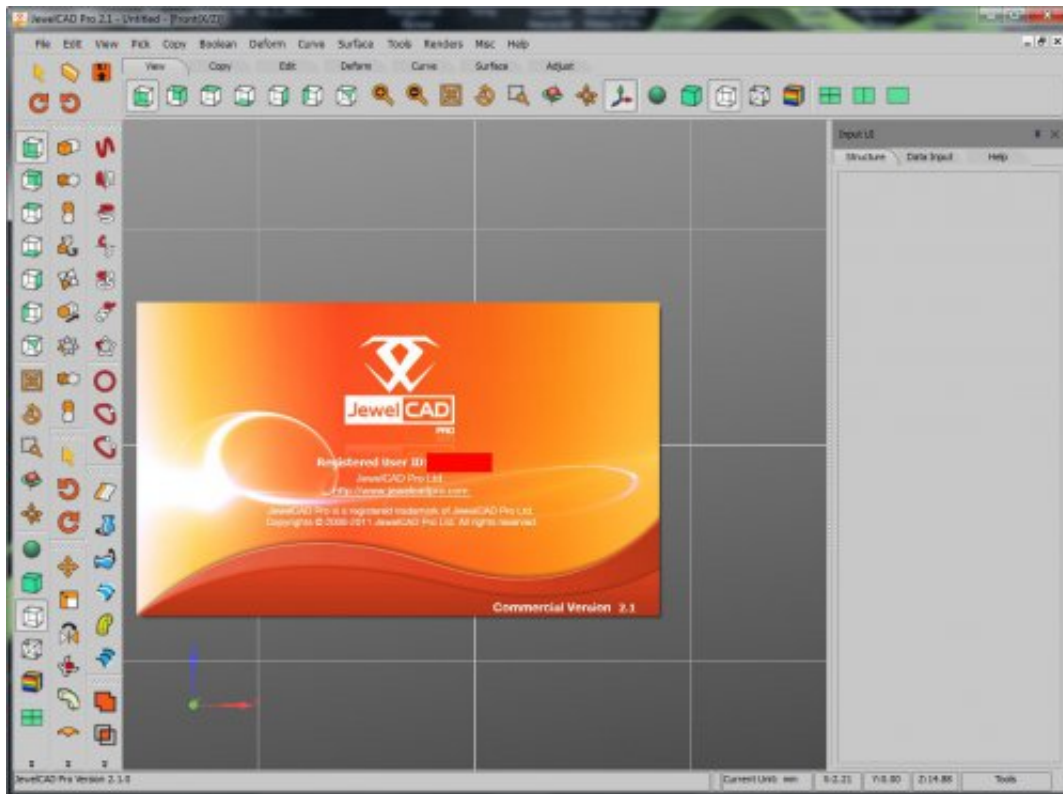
JewelCAD Pro 2.1 - Untitled - [Front(X/Z)]

File Edit View Pick Copy Boolean Deform Curve Surface Tools Renders Misc Help

View Copy Edit Deform Curve Surface Adjust

Input UI

Structure Data Input Help

JewelCAD PRO

Registered User ID

JewelCAD Pro Ltd.

http://www.jewelcadpro.com

JewelCAD Pro is a registered trademark of JewelCAD Pro Ltd.
Copyrights © 2006-2011 JewelCAD Pro Ltd. All rights reserved.

Commercial Version 2.1

JewelCAD Pro Version 2.1.0

Current Unit: mm

X:2.21

Y:0.00

Z:14.88

Tools